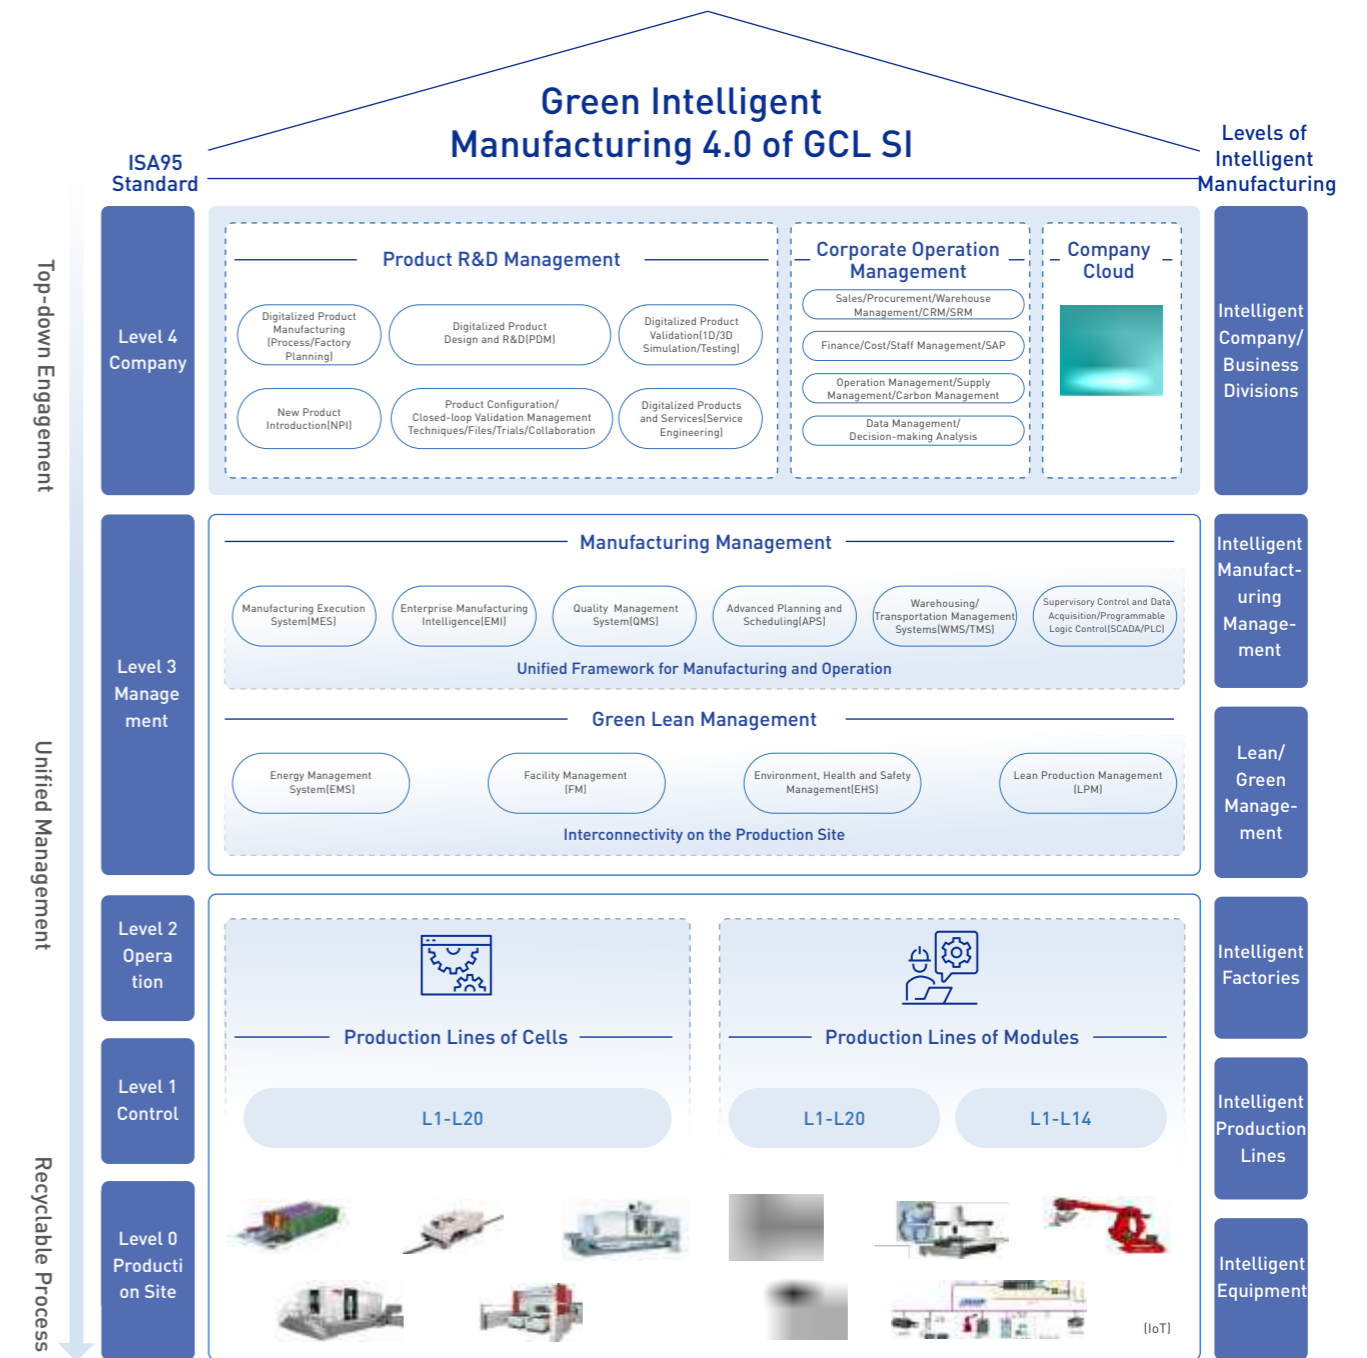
Green Intelligent Manufacturing 4.0 of GCL SI

ISA95 Standard

Levels of Intelligent Manufacturing

Top-down Engagement

Unified Management

Recyclable Process

Level 4 Company

Product R&D Management

Digitalized Product Manufacturing (Process/Factory Planning)

Digitalized Product Design and R&D(PDM)

Digitalized Product Validation(1D/3D Simulation/Testing)

New Product Introduction(NPI)

Product Configuration/ Closed-loop Validation Management Techniques/Files/Trials/Collaboration

Digitalized Products and Services(Service Engineering)

Corporate Operation Management

Sales/Procurement/Warehouse Management/CRM/SRM

Finance/Cost/Staff Management/SAP

Operation Management/Supply Management/Carbon Management

Data Management/ Decision-making Analysis

Company Cloud

Intelligent Company/ Business Divisions

Level 3 Manage ment

Manufacturing Management

Manufacturing Execution System(MES)

Enterprise Manufacturing Intelligence(EMI)

Quality Management System(QMS)

Advanced Planning and Scheduling(APS)

Warehousing/ Transportation Management Systems(WMS/TMS)

Supervisory Control and Data Acquisition/Programmable Logic Control(SCADA/PLC)

Unified Framework for Manufacturing and Operation

Intelligent Manufact-uring Manage-ment

Green Lean Management

Energy Management System(EMS)

Facility Management (FM)

Environment, Health and Safety Management(EHS)

Lean Production Management (LPM)

Interconnectivity on the Production Site

Lean/ Green Manage-ment

Level 2 Opera tion

Production Lines of Cells

Production Lines of Modules

Intelligent Factories

Level 1 Control

L1-L20

L1-L20

L1-L14

Intelligent Production Lines

Level 0 Producti on Site

(IoT)

Intelligent Equipment